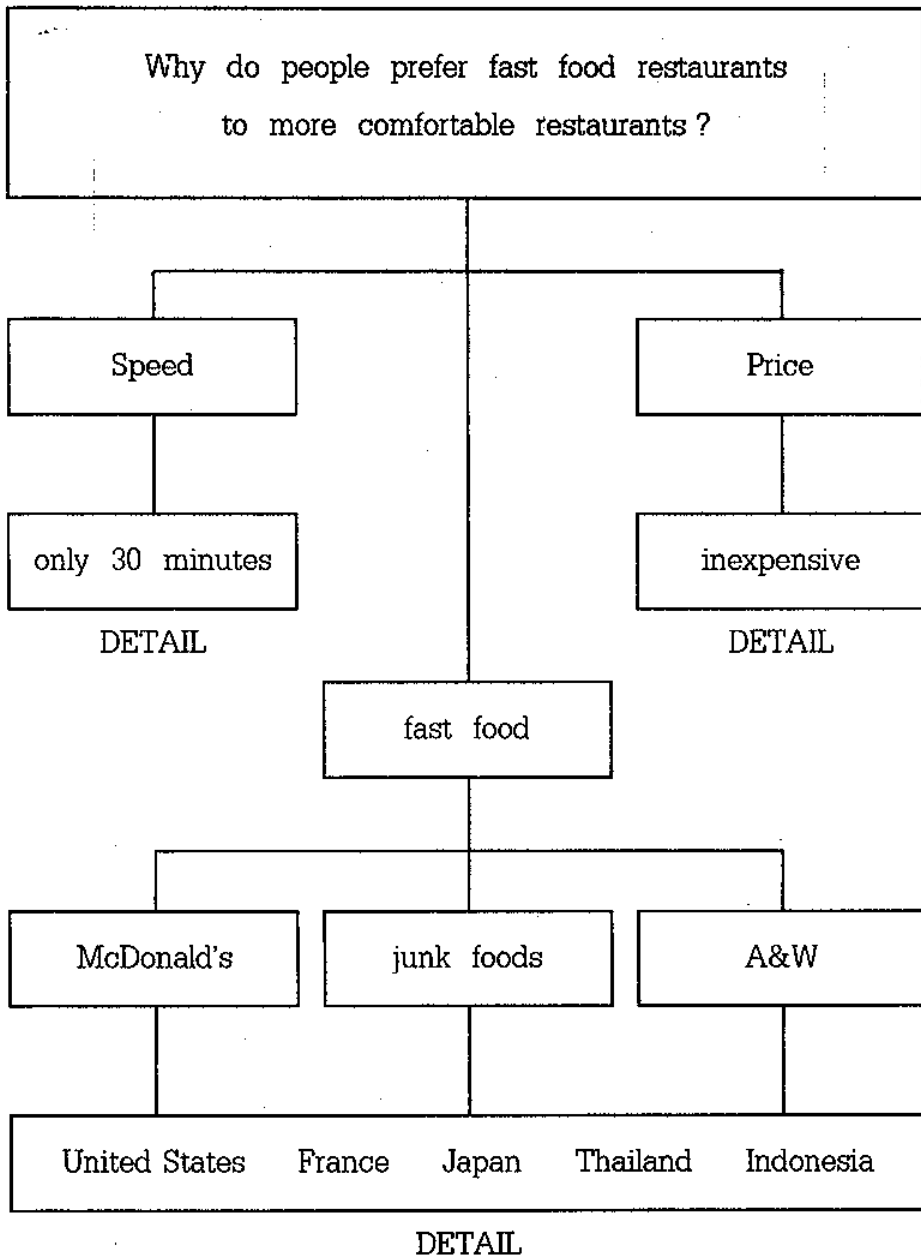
Why do people prefer fast food restaurants to more comfortable restaurants ?

Speed

Price

only 30 minutes

inexpensive

DETAIL

DETAIL

fast food

McDonald's

junk foods

A&W

United States France Japan Thailand Indonesia

DETAIL